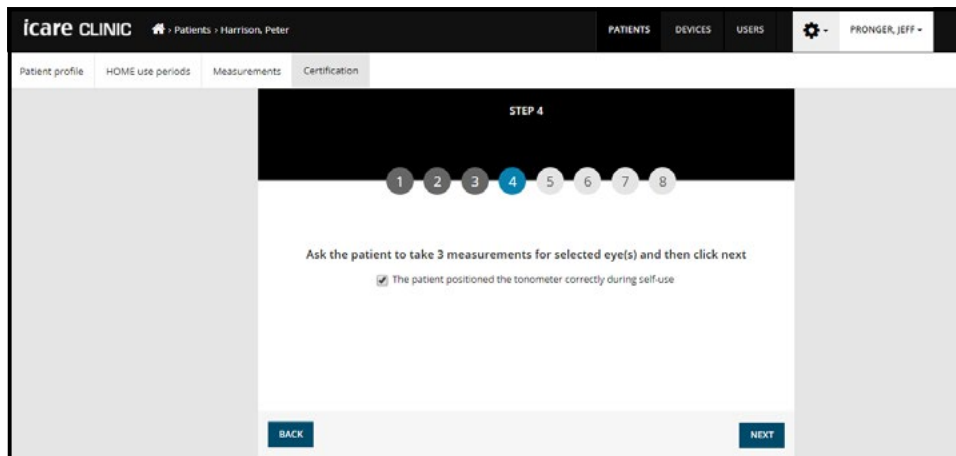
icare CLINIC › Patients › Harrison, Peter

PATIENTS DEVICES USERS PRONGER, JEFF

Patient profile HOME use periods Measurements Certification

STEP 4

1 2 3 4 5 6 7 8

Ask the patient to take 3 measurements for selected eye(s) and then click next

The patient positioned the tonometer correctly during self-use

BACK

NEXT